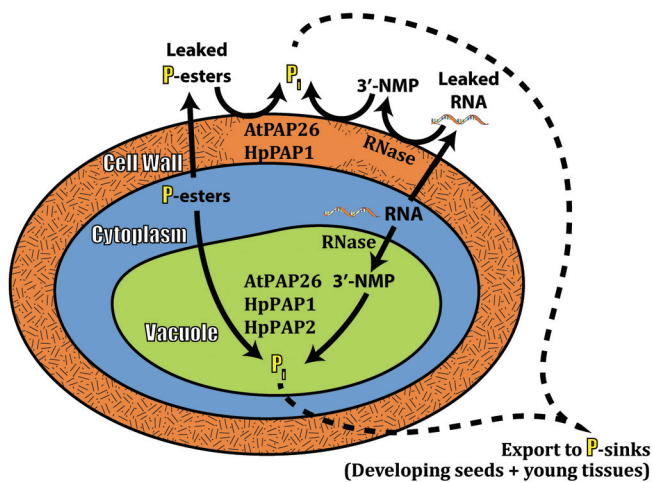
Leaked
P-esters

P$_i$

3'-NMP

Leaked
RNA

AtPAP26
HpPAP1

RNase

Cell Wall

P-esters

RNA

Cytoplasm

RNase

AtPAP26
HpPAP1
HpPAP2

3'-NMP

Vacuole

P$_i$

Export to P-sinks
(Developing seeds + young tissues)